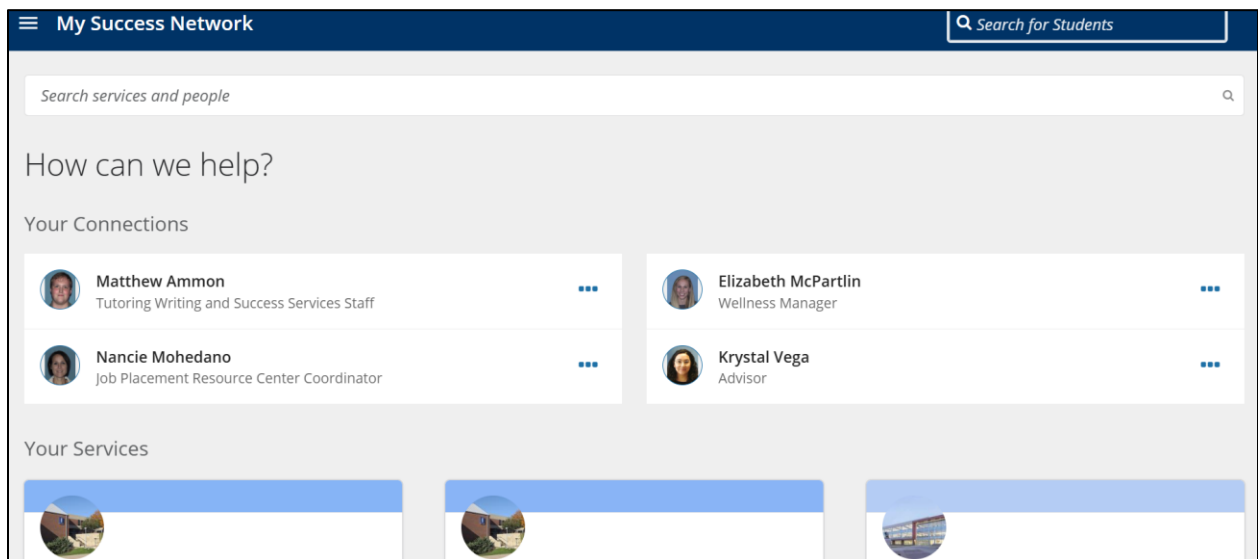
My Success Network

Search for Students

Search services and people

How can we help?

Your Connections

Matthew Ammon
Tutoring Writing and Success Services Staff

Elizabeth McPartlin
Wellness Manager

Nancie Mohedano
Job Placement Resource Center Coordinator

Krystal Vega
Advisor

Your Services